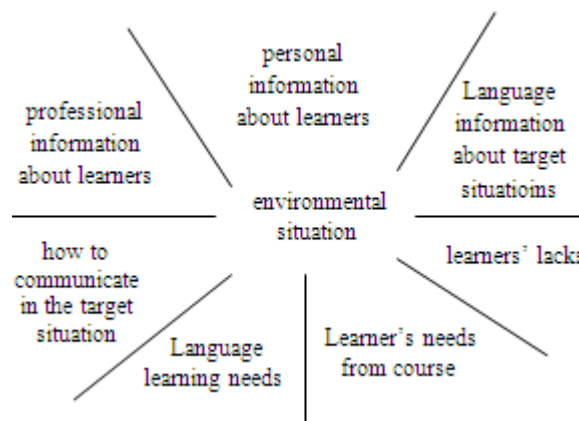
personal information about learners

Language information about target situatioins

professional information about learners

environmental situation

learners' lacks

how to communicate in the target situation

Language learning needs

Learner's needs from course